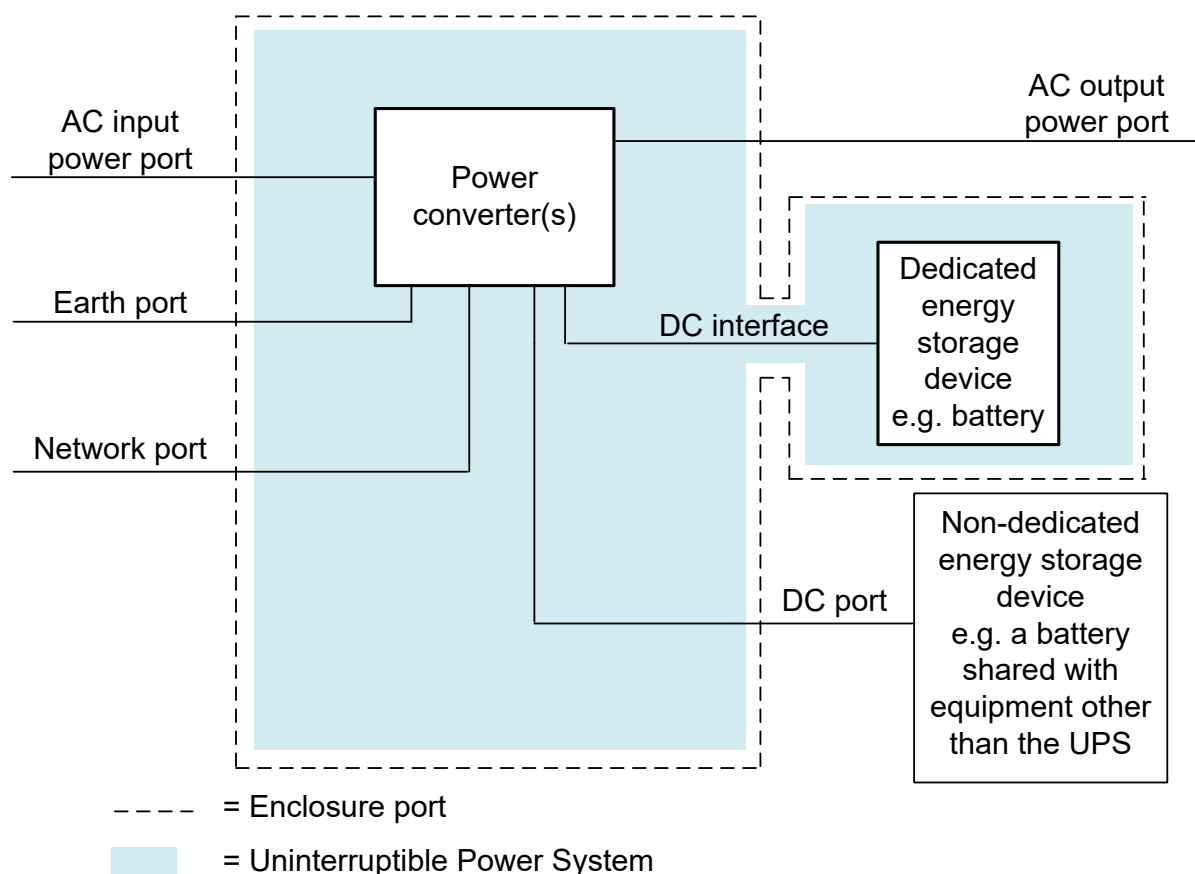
AC input power port

Power converter(s)

AC output power port

Earth port

DC interface

Dedicated energy storage device e.g. battery

Network port

Non-dedicated energy storage device e.g. a battery shared with equipment other than the UPS

DC port

= Enclosure port

= Uninterruptible Power System